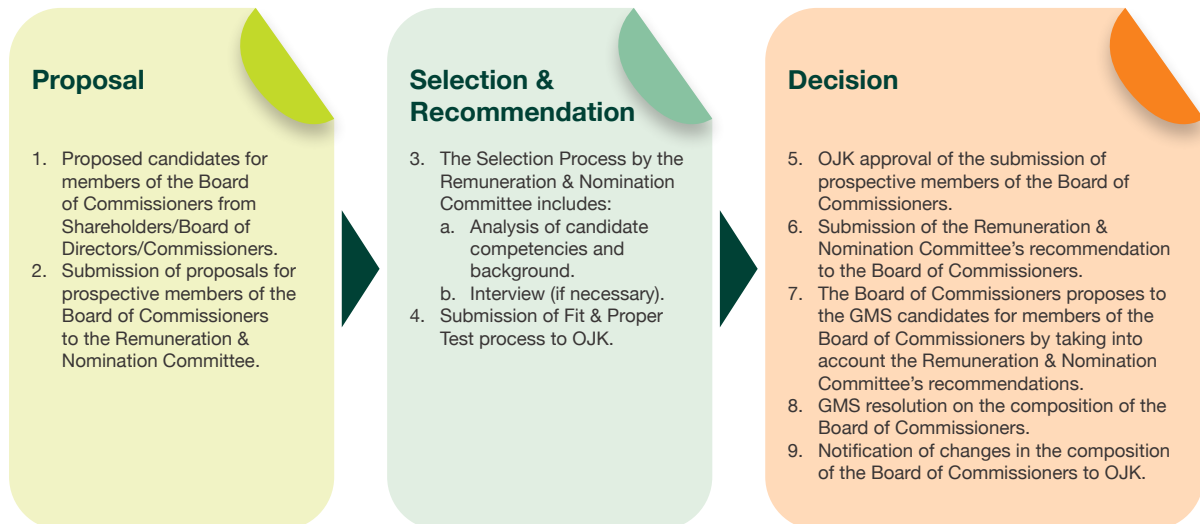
Proposal

1. Proposed candidates for members of the Board of Commissioners from Shareholders/Board of Directors/Commissioners.
2. Submission of proposals for prospective members of the Board of Commissioners to the Remuneration & Nomination Committee.

Selection & Recommendation

3. The Selection Process by the Remuneration & Nomination Committee includes:
a. Analysis of candidate competencies and background.
b. Interview (if necessary).
4. Submission of Fit & Proper Test process to OJK.

Decision

5. OJK approval of the submission of prospective members of the Board of Commissioners.
6. Submission of the Remuneration & Nomination Committee's recommendation to the Board of Commissioners.
7. The Board of Commissioners proposes to the GMS candidates for members of the Board of Commissioners by taking into account the Remuneration & Nomination Committee's recommendations.
8. GMS resolution on the composition of the Board of Commissioners.
9. Notification of changes in the composition of the Board of Commissioners to OJK.